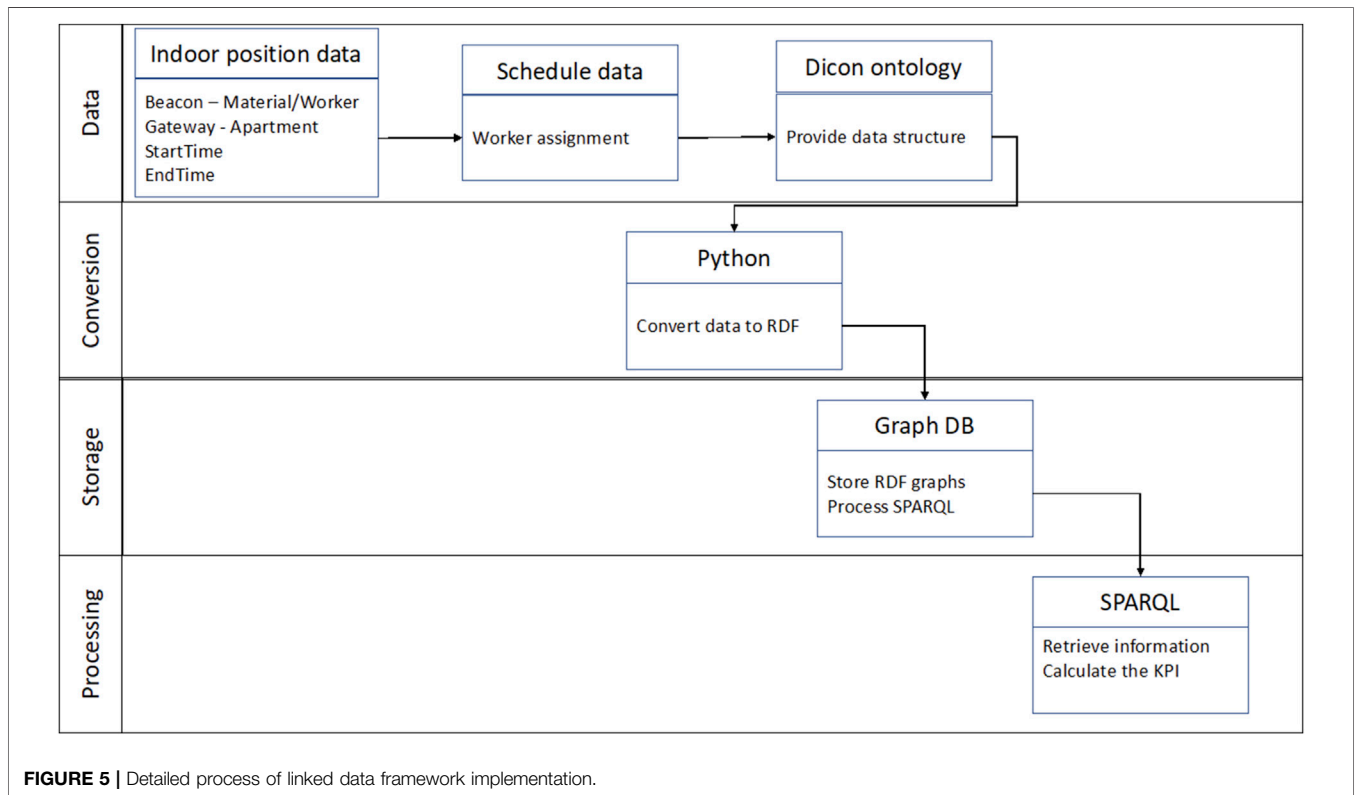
Data

Indoor position data

Beacon – Material/Worker
Gateway - Apartment
StartTime
EndTime

Schedule data

Worker assignment

Dicon ontology

Provide data structure

Conversion

Python

Convert data to RDF

Storage

Graph DB

Store RDF graphs
Process SPARQL

Processing

SPARQL

Retrieve information
Calculate the KPI

FIGURE 5 | Detailed process of linked data framework implementation.